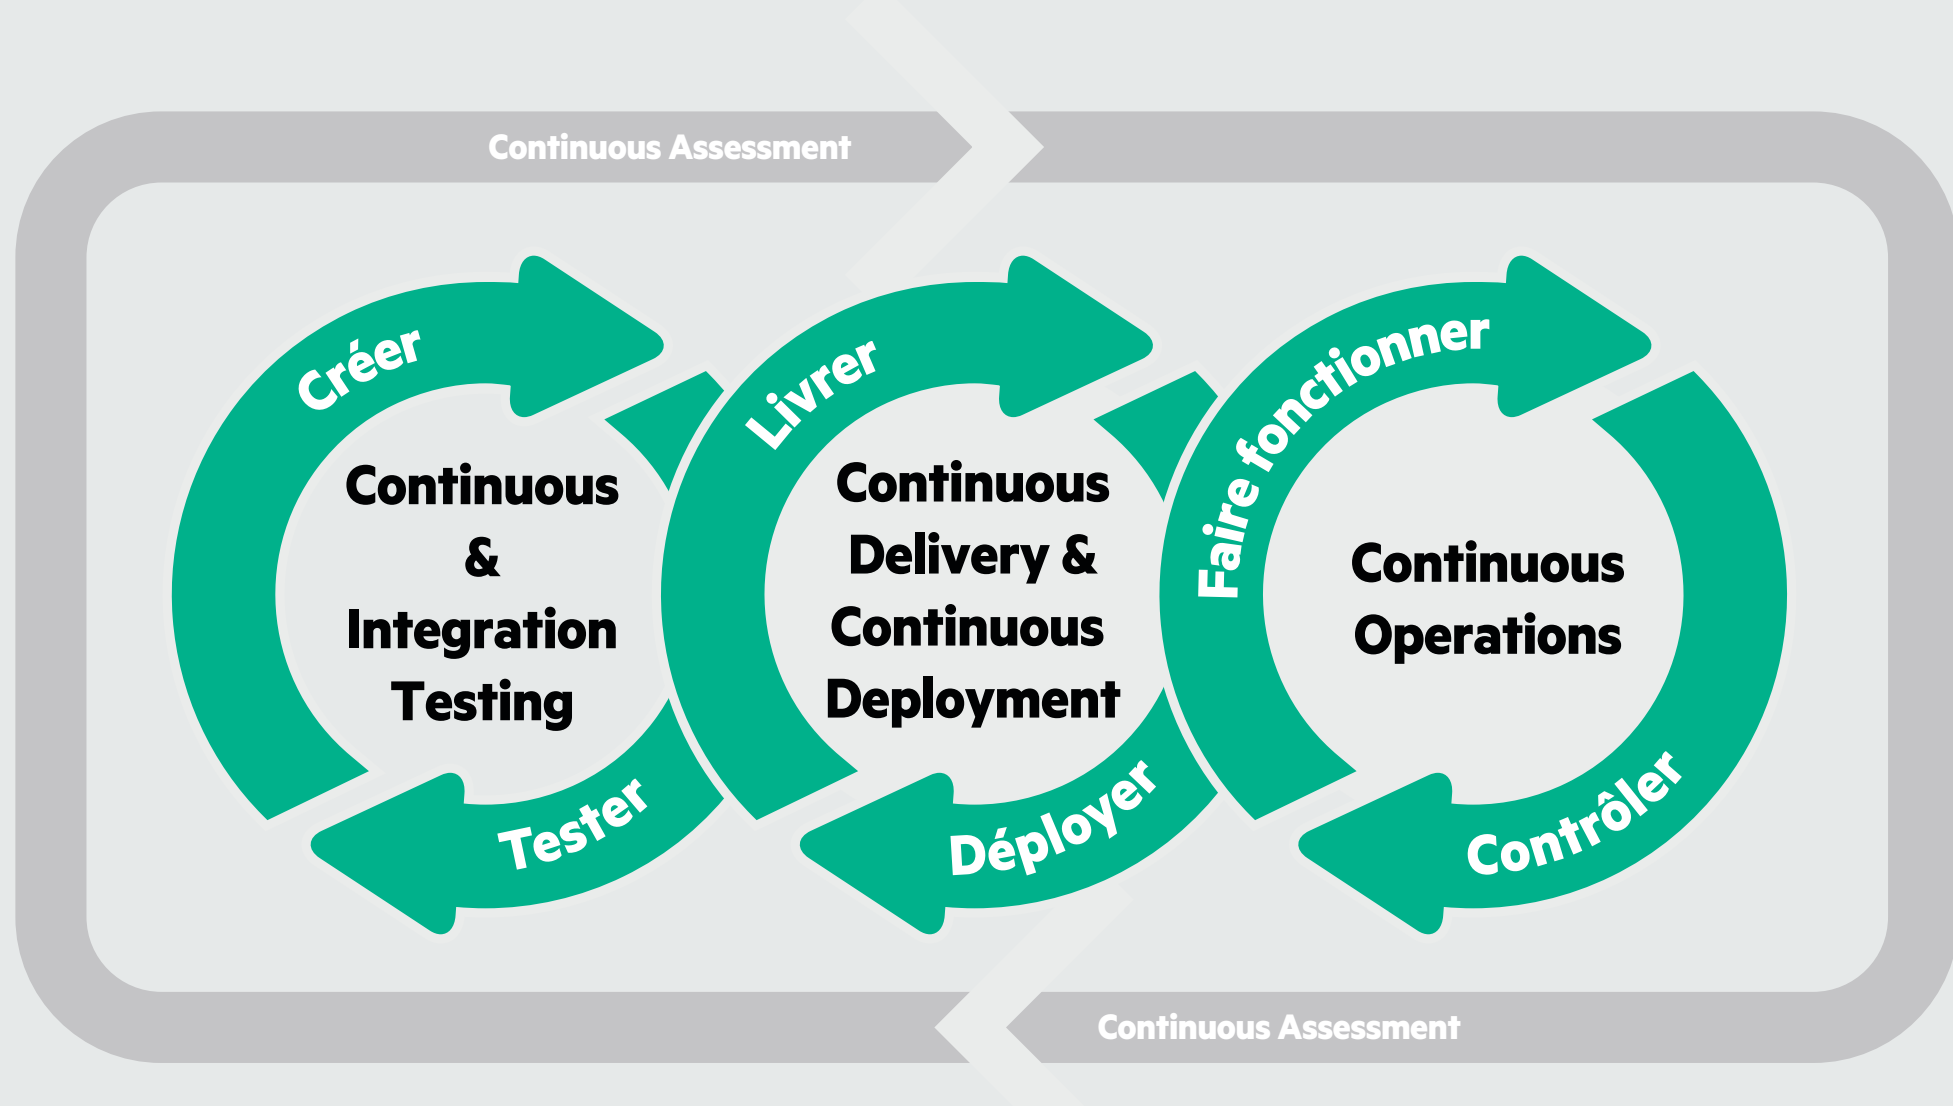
Continuous Assessment

Créer

Continuous & Integration Testing

Tester

Livrer

Continuous Delivery & Continuous Deployment

Déployer

Faire fonctionner

Continuous Operations

Contrôler

Continuous Assessment